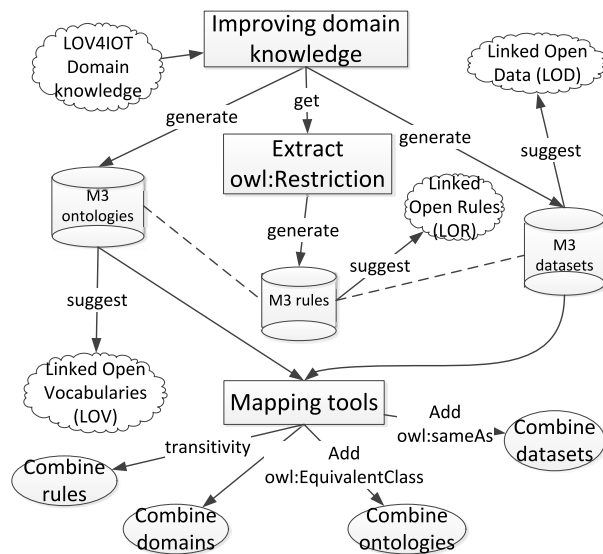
LOV4IOT Domain knowledge

Improving domain knowledge

Linked Open Data (LOD)

generate

get

generate

Extract owl:Restriction

suggest

M3 ontologies

generate

Linked Open Rules (LOR)

M3 datasets

suggest

M3 rules

suggest

Linked Open Vocabularies (LOV)

Mapping tools

Add owl:sameAs

Combine datasets

transitivity

Combine rules

Add owl:EquivalentClass

Combine domains

Combine ontologies